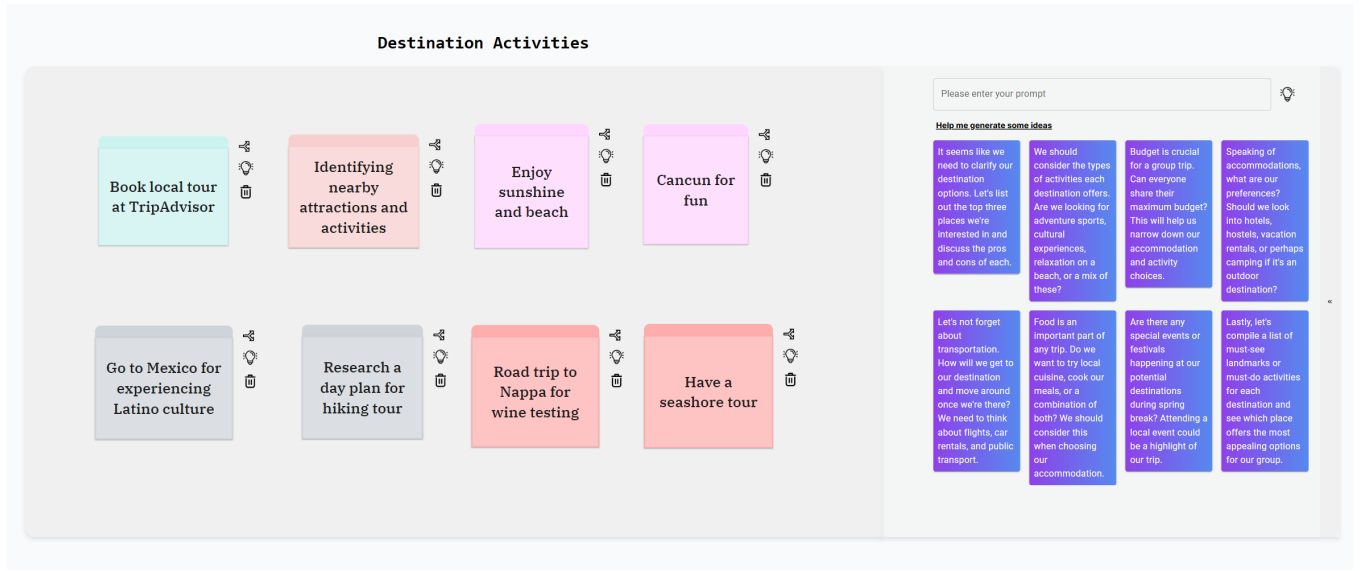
Destination Activities

Book local tour at TripAdvisor

Identifying nearby attractions and activities

Enjoy sunshine and beach

Cancun for fun

Go to Mexico for experiencing Latino culture

Research a day plan for hiking tour

Road trip to Nappa for wine testing

Have a seashore tour

Please enter your prompt

Help me generate some ideas

It seems like we need to clarify our destination options. Let's list out the top three places we're interested in and discuss the pros and cons of each.

We should consider the types of activities each destination offers. Are we looking for adventure sports, cultural experiences, relaxation on a beach, or a mix of these?

Budget is crucial for a group trip. Can everyone share their maximum budget? This will help us narrow down our accommodation and activity choices.

Speaking of accommodations, what are our preferences? Should we look into hotels, hostels, vacation rentals, or perhaps camping if it's an outdoor destination?

Let's not forget about transportation. How will we get to our destination and move around once we're there? We need to think about flights, car rentals, and public transport.

Food is an important part of any trip. Do we want to try local cuisine, cook our meals, or a combination of both? We should consider this when choosing our accommodation.

Are there any special events or festivals happening at our potential destinations during spring break? Attending a local event could be a highlight of our trip.

Lastly, let's compile a list of must-see landmarks or must-do activities for each destination and see which place offers the most appealing options for our group.

«